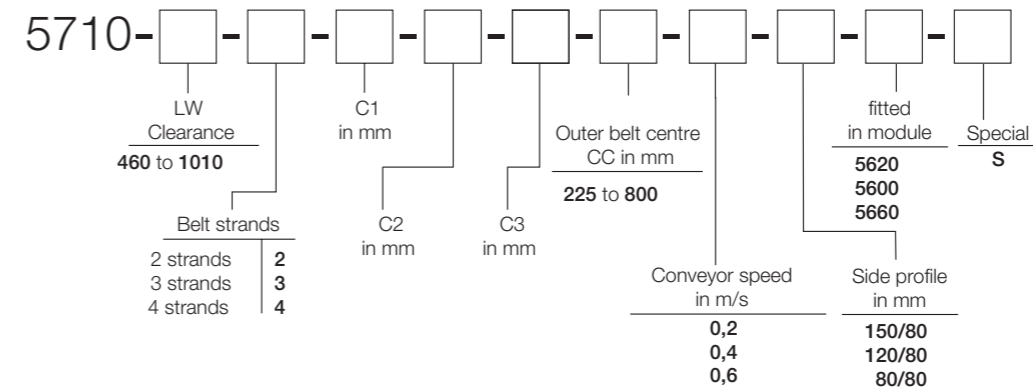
5710-[ ]-[ ]-[ ]-[ ]-[ ]-[ ]-[ ]-[ ]-[ ]-[ ]

LW Clearance
460 to 1010

Belt strands

| | |
|---|---|
| 2 strands | 2 |
| 3 strands | 3 |
| 4 strands | 4 |

C1 in mm

C2 in mm

C3 in mm

Outer belt centre CC in mm
225 to 800

Conveyor speed in m/s
0,2
0,4
0,6

Side profile in mm
150/80
120/80
80/80

fitted in module
5620
5600
5660

Special
S